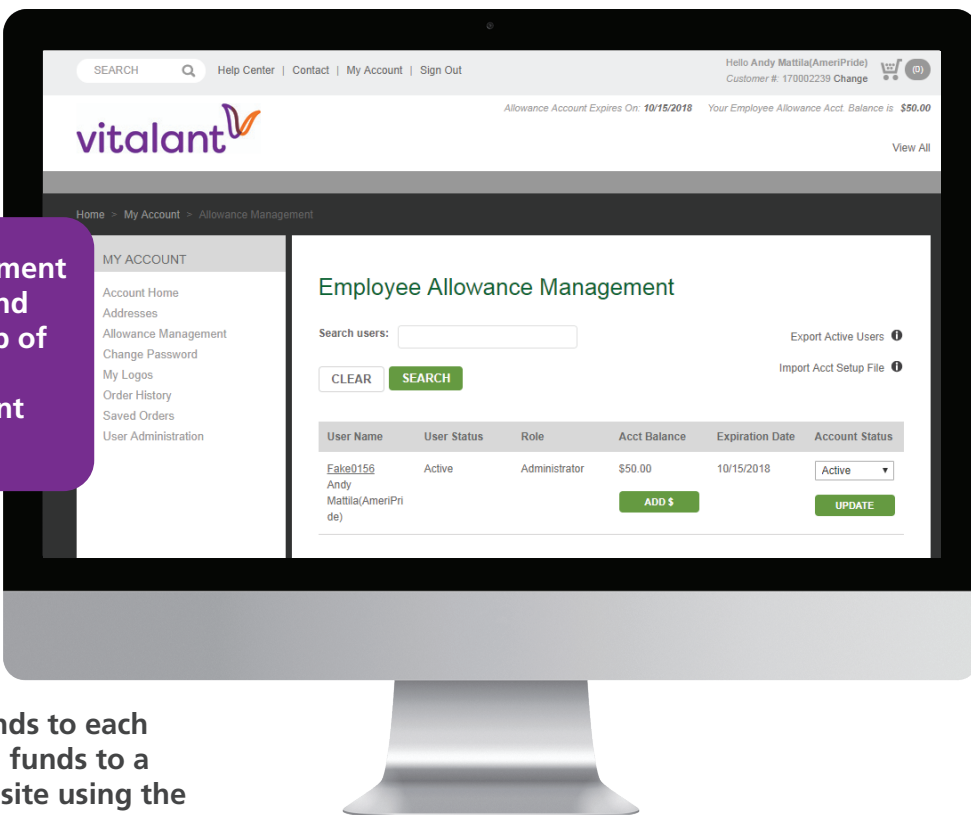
SEARCH Help Center | Contact | My Account | Sign Out

Hello Andy Mattila(AmeriPride)
Customer #: 170002239 Change

(0)

Allowance Account Expires On: 10/15/2018 Your Employee Allowance Acct. Balance is $50.00

vitalant

View All

Home > My Account > Allowance Management

ment
nd
p of

nt

MY ACCOUNT

Account Home
Addresses
Allowance Management
Change Password
My Logos
Order History
Saved Orders
User Administration

Employee Allowance Management

Search users:

Export Active Users

Import Acct Setup File

CLEAR SEARCH

| User Name | User Status | Role | Acct Balance | Expiration Date | Account Status |
|---|---|---|---|---|---|
| Fake0156 Andy Mattila(AmeriPride) | Active | Administrator | $50.00 ADD $ | 10/15/2018 | Active UPDATE |

nds to each
funds to a
site using the